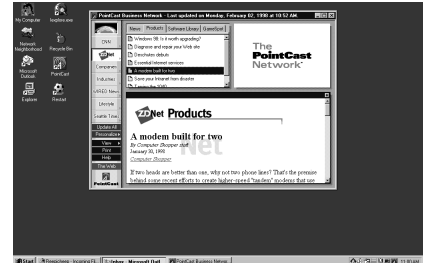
My Computer
Network Neighborhood
Recycle Bin
Microsoft Outlook
PointCast
Explore
Restart

PointCast Business Network - Last updated on Monday, February 02, 1998 at 10:52 AM.

CNN
ZDNet
Companies
Industries
WIRED News
Lifestyle
Seattle Time
Update All
Personalize
View
Print
Help
The Web
PointCast

News
Products
Software Library
GameSpot

Windows 98: Is it worth upgrading?
Diagnose and repair your Web site
Deschutes debuts
Essential Internet services
A modem built for two
Save your Intranet from disaster
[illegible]

The PointCast Network

ZDNet Products

A modem built for two
By Computer Shopper staff
January 30, 1998
Computer Shopper

If two heads are better than one, why not two phone lines? That's the premise behind some recent efforts to create higher-speed "tandem" modems that use

Start
Inbox - Microsoft Outl
PointCast Business Networ
11:01 AM